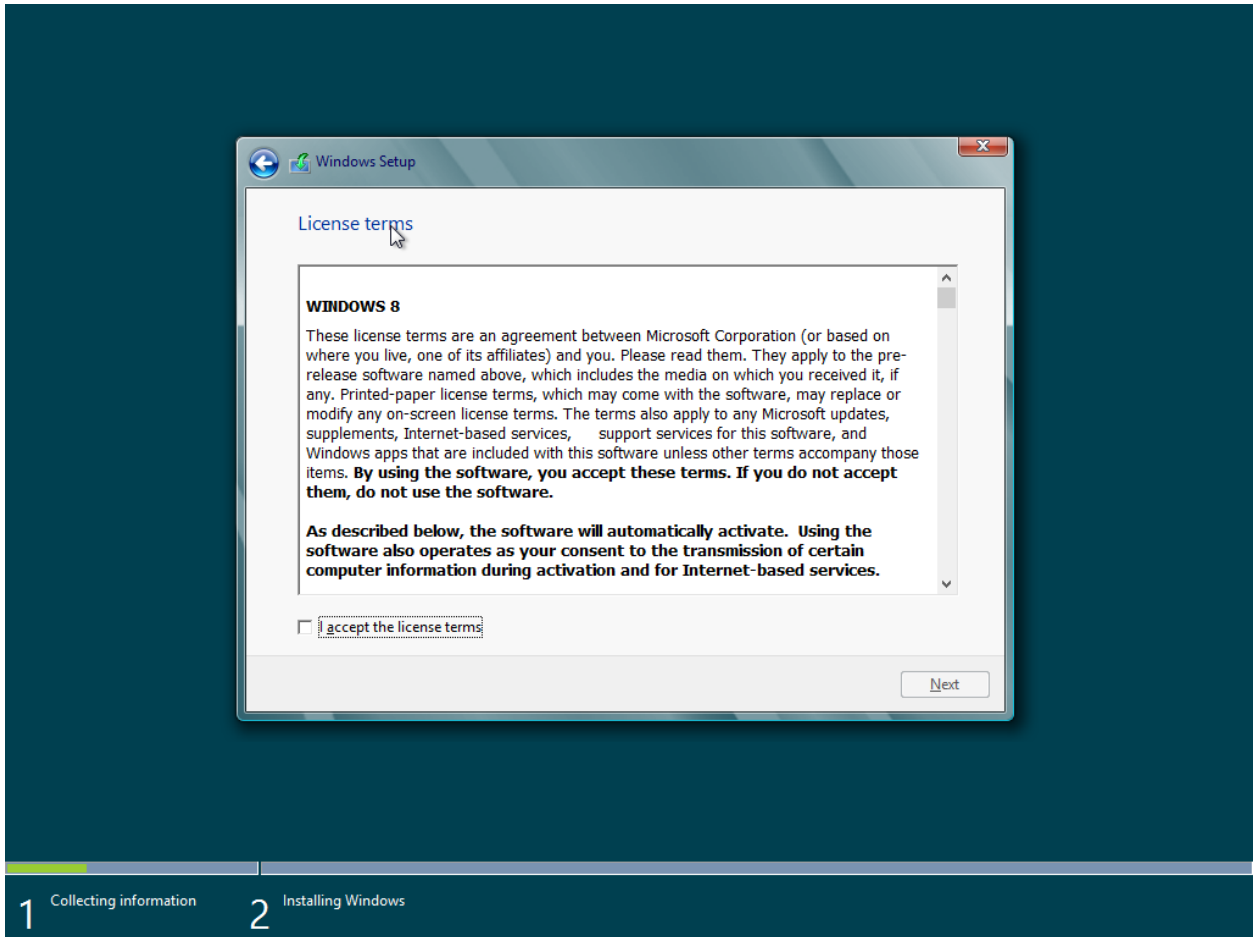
Windows Setup

License terms

WINDOWS 8

These license terms are an agreement between Microsoft Corporation (or based on where you live, one of its affiliates) and you. Please read them. They apply to the pre-release software named above, which includes the media on which you received it, if any. Printed-paper license terms, which may come with the software, may replace or modify any on-screen license terms. The terms also apply to any Microsoft updates, supplements, Internet-based services, support services for this software, and Windows apps that are included with this software unless other terms accompany those items. **By using the software, you accept these terms. If you do not accept them, do not use the software.**

**As described below, the software will automatically activate. Using the software also operates as your consent to the transmission of certain computer information during activation and for Internet-based services.**

I accept the license terms

Next

1 Collecting information

2 Installing Windows